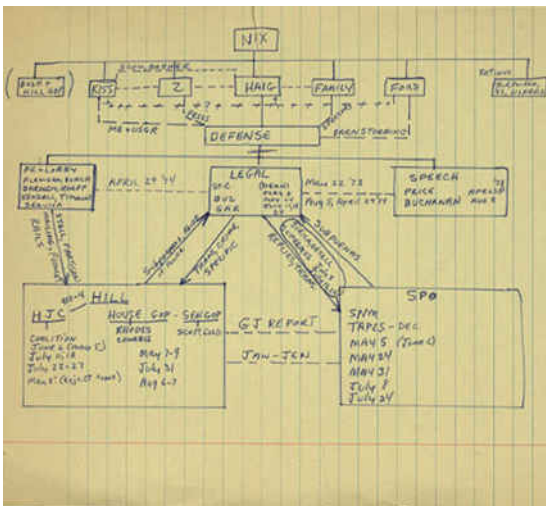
NIX

BUSH + HILL GOP

KISS

Z

HAIG

FAMILY

FORD

RETIREES

BUCHANAN ST. CLAIRE

ZIEGLER

PRESS

ME + ZIEG

SPEECHES

BARNSTORMING

DEFENSE

PR - LARRY
FLANIGAN, BAKER
SHERWOOD, KNAPP
KENDALL, TIMMONS
KRAVLIN

APRIL 29 '74

LEGAL
SEC
BUZ
GAR

(BREAK)
FRED B
AUG 18 '74 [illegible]

MAY 22 '73

SPEECH
PRICE
BUCHANAN

APRIL 30 '73
AUG 15

May 5, April 29 '74

STALL, PARTIAL
MAILING FORMAT
RAILS

SUBPOENAS

HJC

HILL

HOUSE GOP - SEN GOP
RHODES
CONABLE
SCOTT GOLD

COALITION
June 6 (Tues C)
July 11-18
July 22-27
May 1 (Reject Tapes)

May 7-9
July 31
Aug 6-7

GJ REPORT

JAW - JEN

SPO
SNM
TAPES - DEC
MAY 5 (Tues C)
MAY 24
MAY 31
July 8
July 24